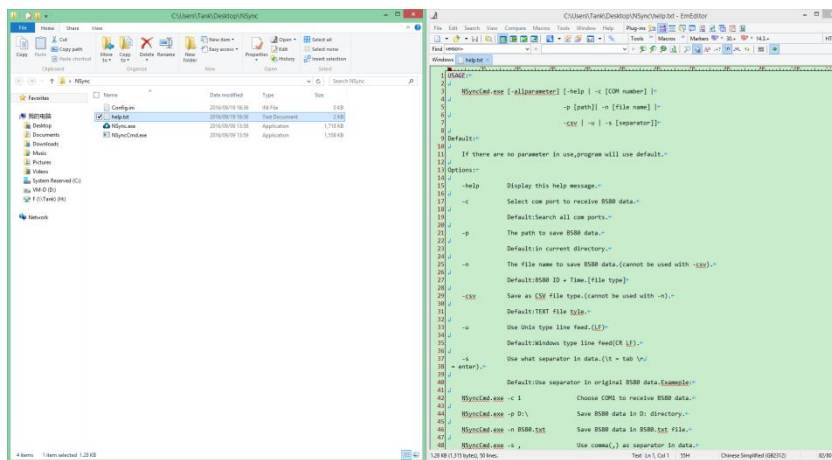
C:\Users\Tank\Desktop\NSync

File Home Share View

Cut
Copy path
Paste shortcut
Copy Paste
Clipboard
Move to Copy to Delete Rename
Organize
New folder
New item
Easy access
New
Properties
Open
Edit
History
Open
Select all
Select none
Invert selection
Select

← → ↑ NSync
Search NSync

Favorites
我的电脑
Desktop
Documents
Downloads
Music
Pictures
Videos
System Reserved (C:)
VM-D (D:)
F (\\Tank) (H:)
Network

| Name | Date modified | Type | Size |
|---|---|---|---|
| Config.ini | 2016/09/19 16:36 | INI File | 0 KB |
| help.txt | 2016/09/19 16:36 | Text Document | 2 KB |
| NSync.exe | 2016/09/09 13:58 | Application | 1,710 KB |
| NSyncCmd.exe | 2016/09/09 13:59 | Application | 1,558 KB |

4 items 1 item selected 1.28 KB

C:\Users\Tank\Desktop\NSync\help.txt - EmEditor

File Edit Search View Compare Macros Tools Window Help Plug-ins
Tools Macros Markers 30 14.3
Find
Windows help.txt

1 USAGE:
2
3 NSyncCmd.exe [-allparameter] [-help | -c [COM number] |
4 -p [path]| -n [file name] |
5 -csv | -u | -s [separator]]
6
7
8 Default:
9
10
11 If there are no parameter in use,program will use default.
12
13 Options:
14
15 -help Display this help message.
16
17 -c Select com port to receive BS80 data.
18
19 Default:Search all com ports.
20
21 -p The path to save BS80 data.
22
23 Default:in current directory.
24
25 -n The file name to save BS80 data.(cannot be used with -csv).
26
27 Default:BS80 ID + Time.[file type]
28
29 -csv Save as CSV file type.(cannot be used with -n).
30
31 Default:TEXT file tyle.
32
33 -u Use Unix type line feed.(LF)
34
35 Default:Windows type line feed(CR LF).
36
37 -s Use what separator in data.(\t = tab \r
38 = enter).
39
40 Default:Use separator in original BS80 data.Example:
41
42 NSyncCmd.exe -c 1 Choose COM1 to receive BS80 data.
43
44 NSyncCmd.exe -p D:\ Save BS80 data in D: directory.
45
46 NSyncCmd.exe -n BS80.txt Save BS80 data in BS80.txt file.
47
48 NSyncCmd.exe -s , Use comma(,) as separator in data.

1.28 KB (1,315 bytes), 50 lines. Text Ln 1, Col 1 55H Chinese Simplified (GB2312)